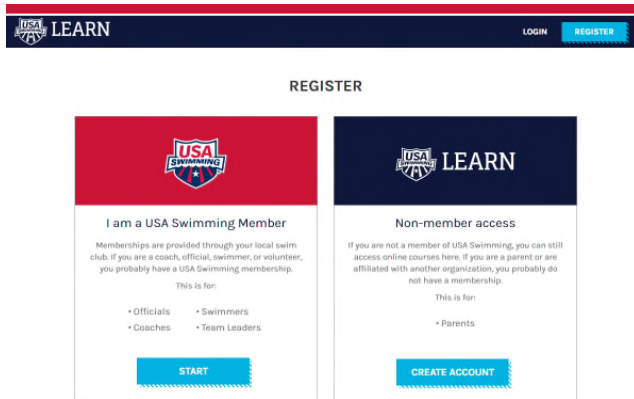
USA SWIMMING LEARN

LOGIN REGISTER

REGISTER

USA SWIMMING

I am a USA Swimming Member

Memberships are provided through your local swim club. If you are a coach, official, swimmer, or volunteer, you probably have a USA Swimming membership.

This is for:

• Officials • Swimmers
• Coaches • Team Leaders

START

USA SWIMMING LEARN

Non-member access

If you are not a member of USA Swimming, you can still access online courses here. If you are a parent or are affiliated with another organization, you probably do not have a membership.

This is for:

• Parents

CREATE ACCOUNT